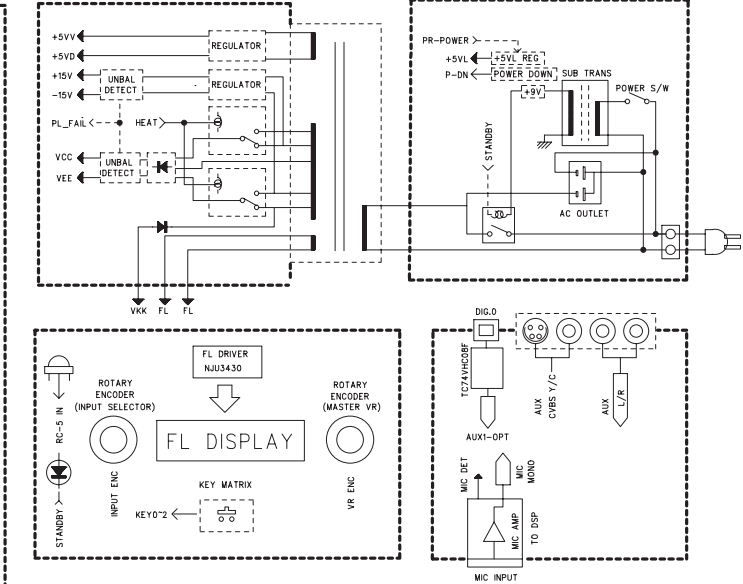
+5VV
+5VD
+15V
-15V
REGULATOR
UNBAL DETECT
REGULATOR
PL_FAIL
HEAT
VCC
VEE
UNBAL DETECT
VKK FL FL

PR-POWER
+5VL
+5VL REG
P-DN
POWER DOWN
SUB TRANS
+9V
POWER S/W
STANDBY
AC OUTLET

FL DRIVER
NJU3430
ROTARY ENCODER (INPUT SELECTOR)
ROTARY ENCODER (MASTER VR)
FL DISPLAY
RC-5 IN
STANDBY
INPUT ENC
VR ENC
KEY MATRIX
KEY0~2

DIG.O
TC74VHC08F
AUX1-OPT
AUX CVBS Y/C
AUX L/R
MIC DET
MIC MONO
MIC AMP
TO DSP
MIC INPUT